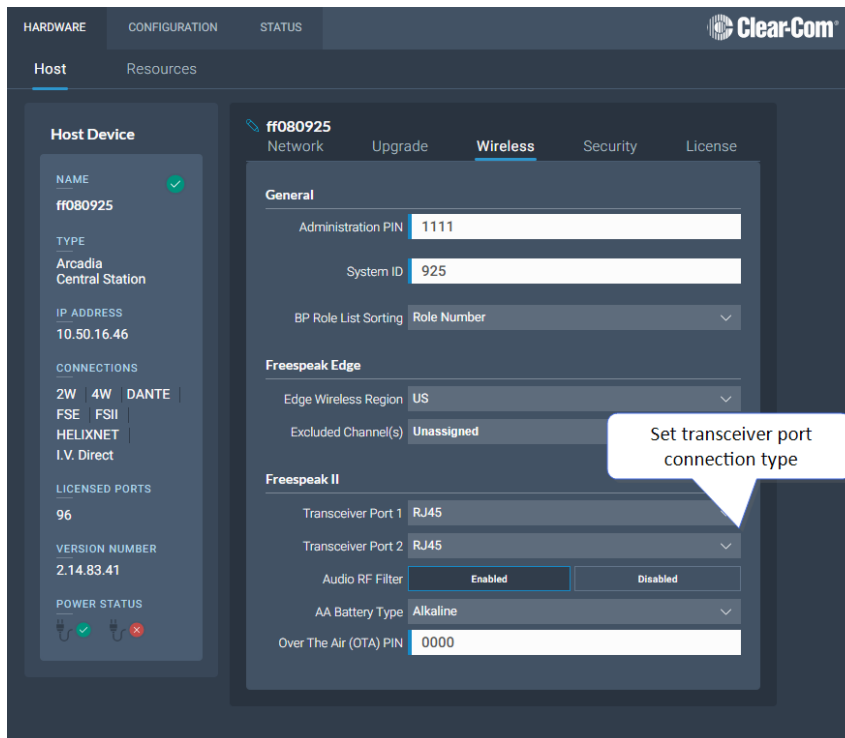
HARDWARE CONFIGURATION STATUS

Clear-Com®

Host Resources

Host Device

NAME
ff080925

TYPE
Arcadia Central Station

IP ADDRESS
10.50.16.46

CONNECTIONS
2W | 4W | DANTE | FSE | FSII | HELIXNET | I.V. Direct

LICENSED PORTS
96

VERSION NUMBER
2.14.83.41

POWER STATUS

ff080925

Network Upgrade Wireless Security License

General

Administration PIN 1111

System ID 925

BP Role List Sorting Role Number

Freespeak Edge

Edge Wireless Region US

Excluded Channel(s) Unassigned

Set transceiver port connection type

Freespeak II

Transceiver Port 1 RJ45

Transceiver Port 2 RJ45

Audio RF Filter Enabled Disabled

AA Battery Type Alkaline

Over The Air (OTA) PIN 0000